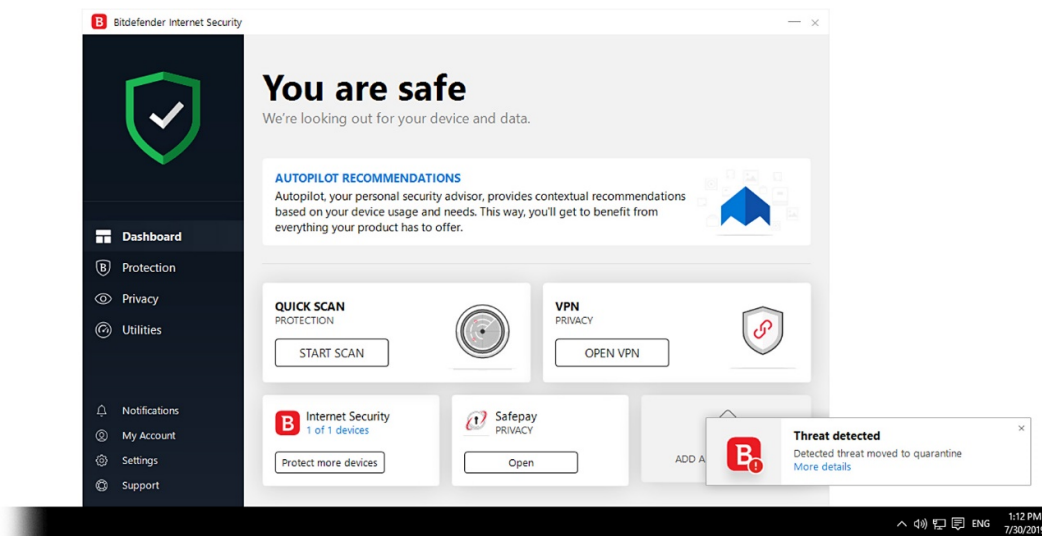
B Bitdefender Internet Security

Dashboard
Protection
Privacy
Utilities

Notifications
My Account
Settings
Support

You are safe
We're looking out for your device and data.

AUTOPILOT RECOMMENDATIONS
Autopilot, your personal security advisor, provides contextual recommendations based on your device usage and needs. This way, you'll get to benefit from everything your product has to offer.

QUICK SCAN
PROTECTION
START SCAN

VPN
PRIVACY
OPEN VPN

Internet Security
1 of 1 devices
Protect more devices

Safepay
PRIVACY
Open

ADD A

Threat detected
Detected threat moved to quarantine
More details

ENG 1:12 PM 7/30/201